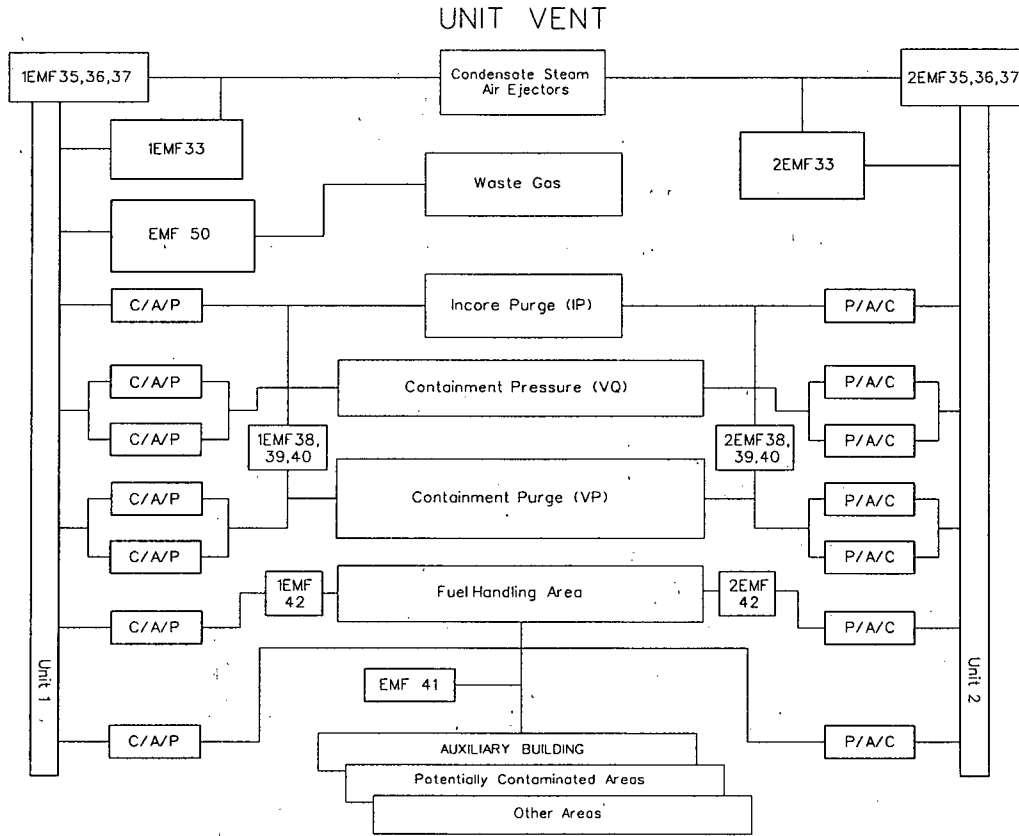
UNIT VENT

1EMF35,36,37

Condensate Steam Air Ejectors

2EMF35,36,37

1EMF33

2EMF33

Waste Gas

EMF 50

C/A/P

Incore Purge (IP)

P/A/C

C/A/P

Containment Pressure (VQ)

P/A/C

C/A/P

1EMF38, 39,40

2EMF38, 39,40

P/A/C

C/A/P

Containment Purge (VP)

P/A/C

C/A/P

P/A/C

1EMF 42

Fuel Handling Area

2EMF 42

C/A/P

P/A/C

EMF 41

Unit 1

Unit 2

C/A/P

AUXILIARY BUILDING

P/A/C

Potentially Contaminated Areas

Other Areas